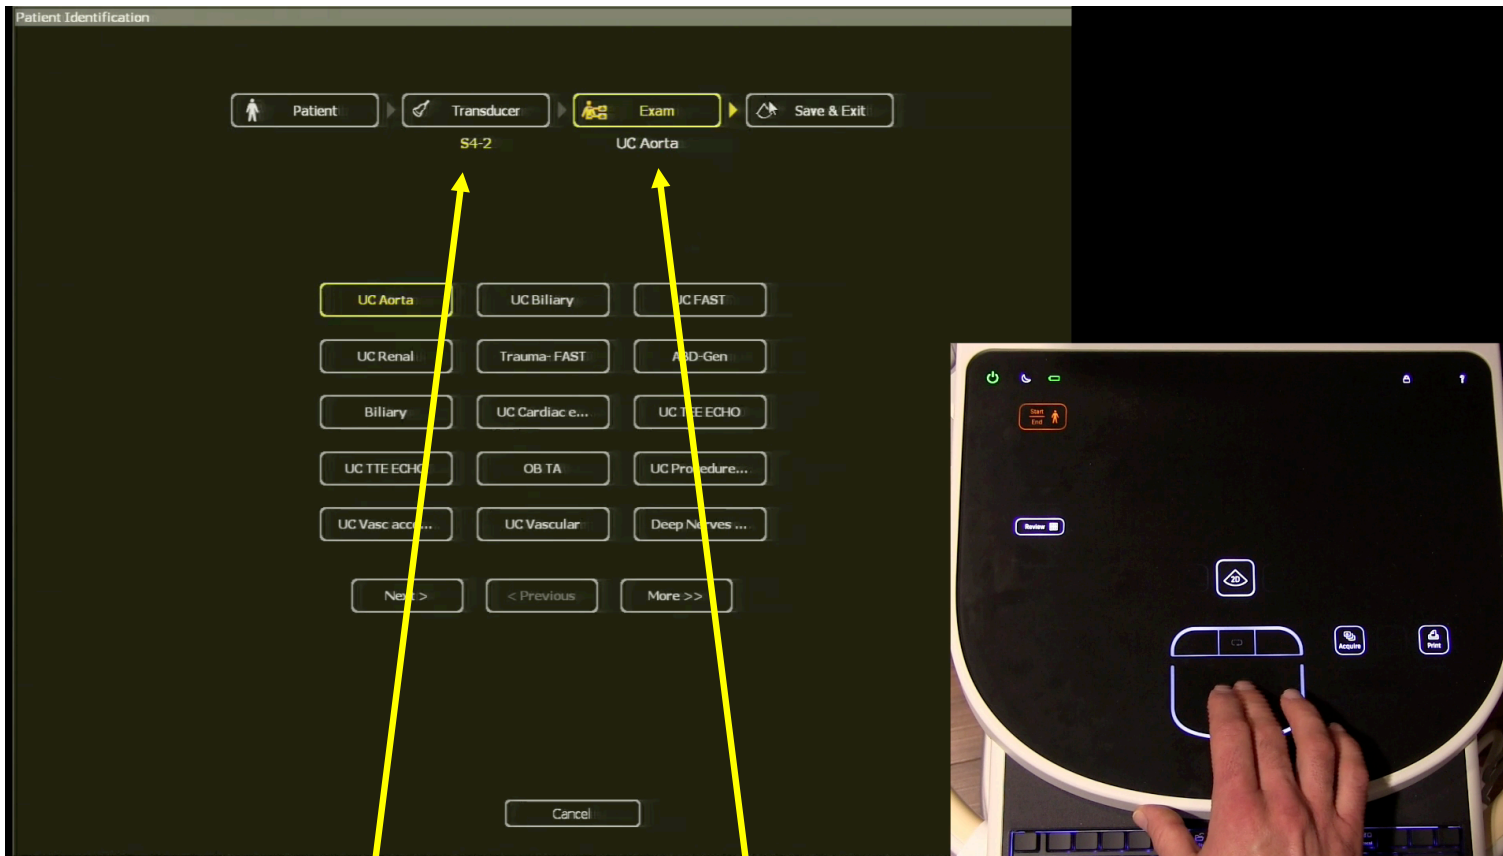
Patient Identification

Patient
Transducer
S4-2
Exam
UC Aorta
Save & Exit

| UC Aorta | UC Biliary | UC FAST |
|---|---|---|
| UC Renal | Trauma- FAST | ABD-Gen |
| Biliary | UC Cardiac e... | UC TEE ECHO |
| UC TTE ECHO | OB TA | UC Procedure... |
| UC Vasc acc... | UC Vascular | Deep Nerves ... |

Next >
< Previous
More >>

Cancel

Start End
Review
2D
Acquire
Print